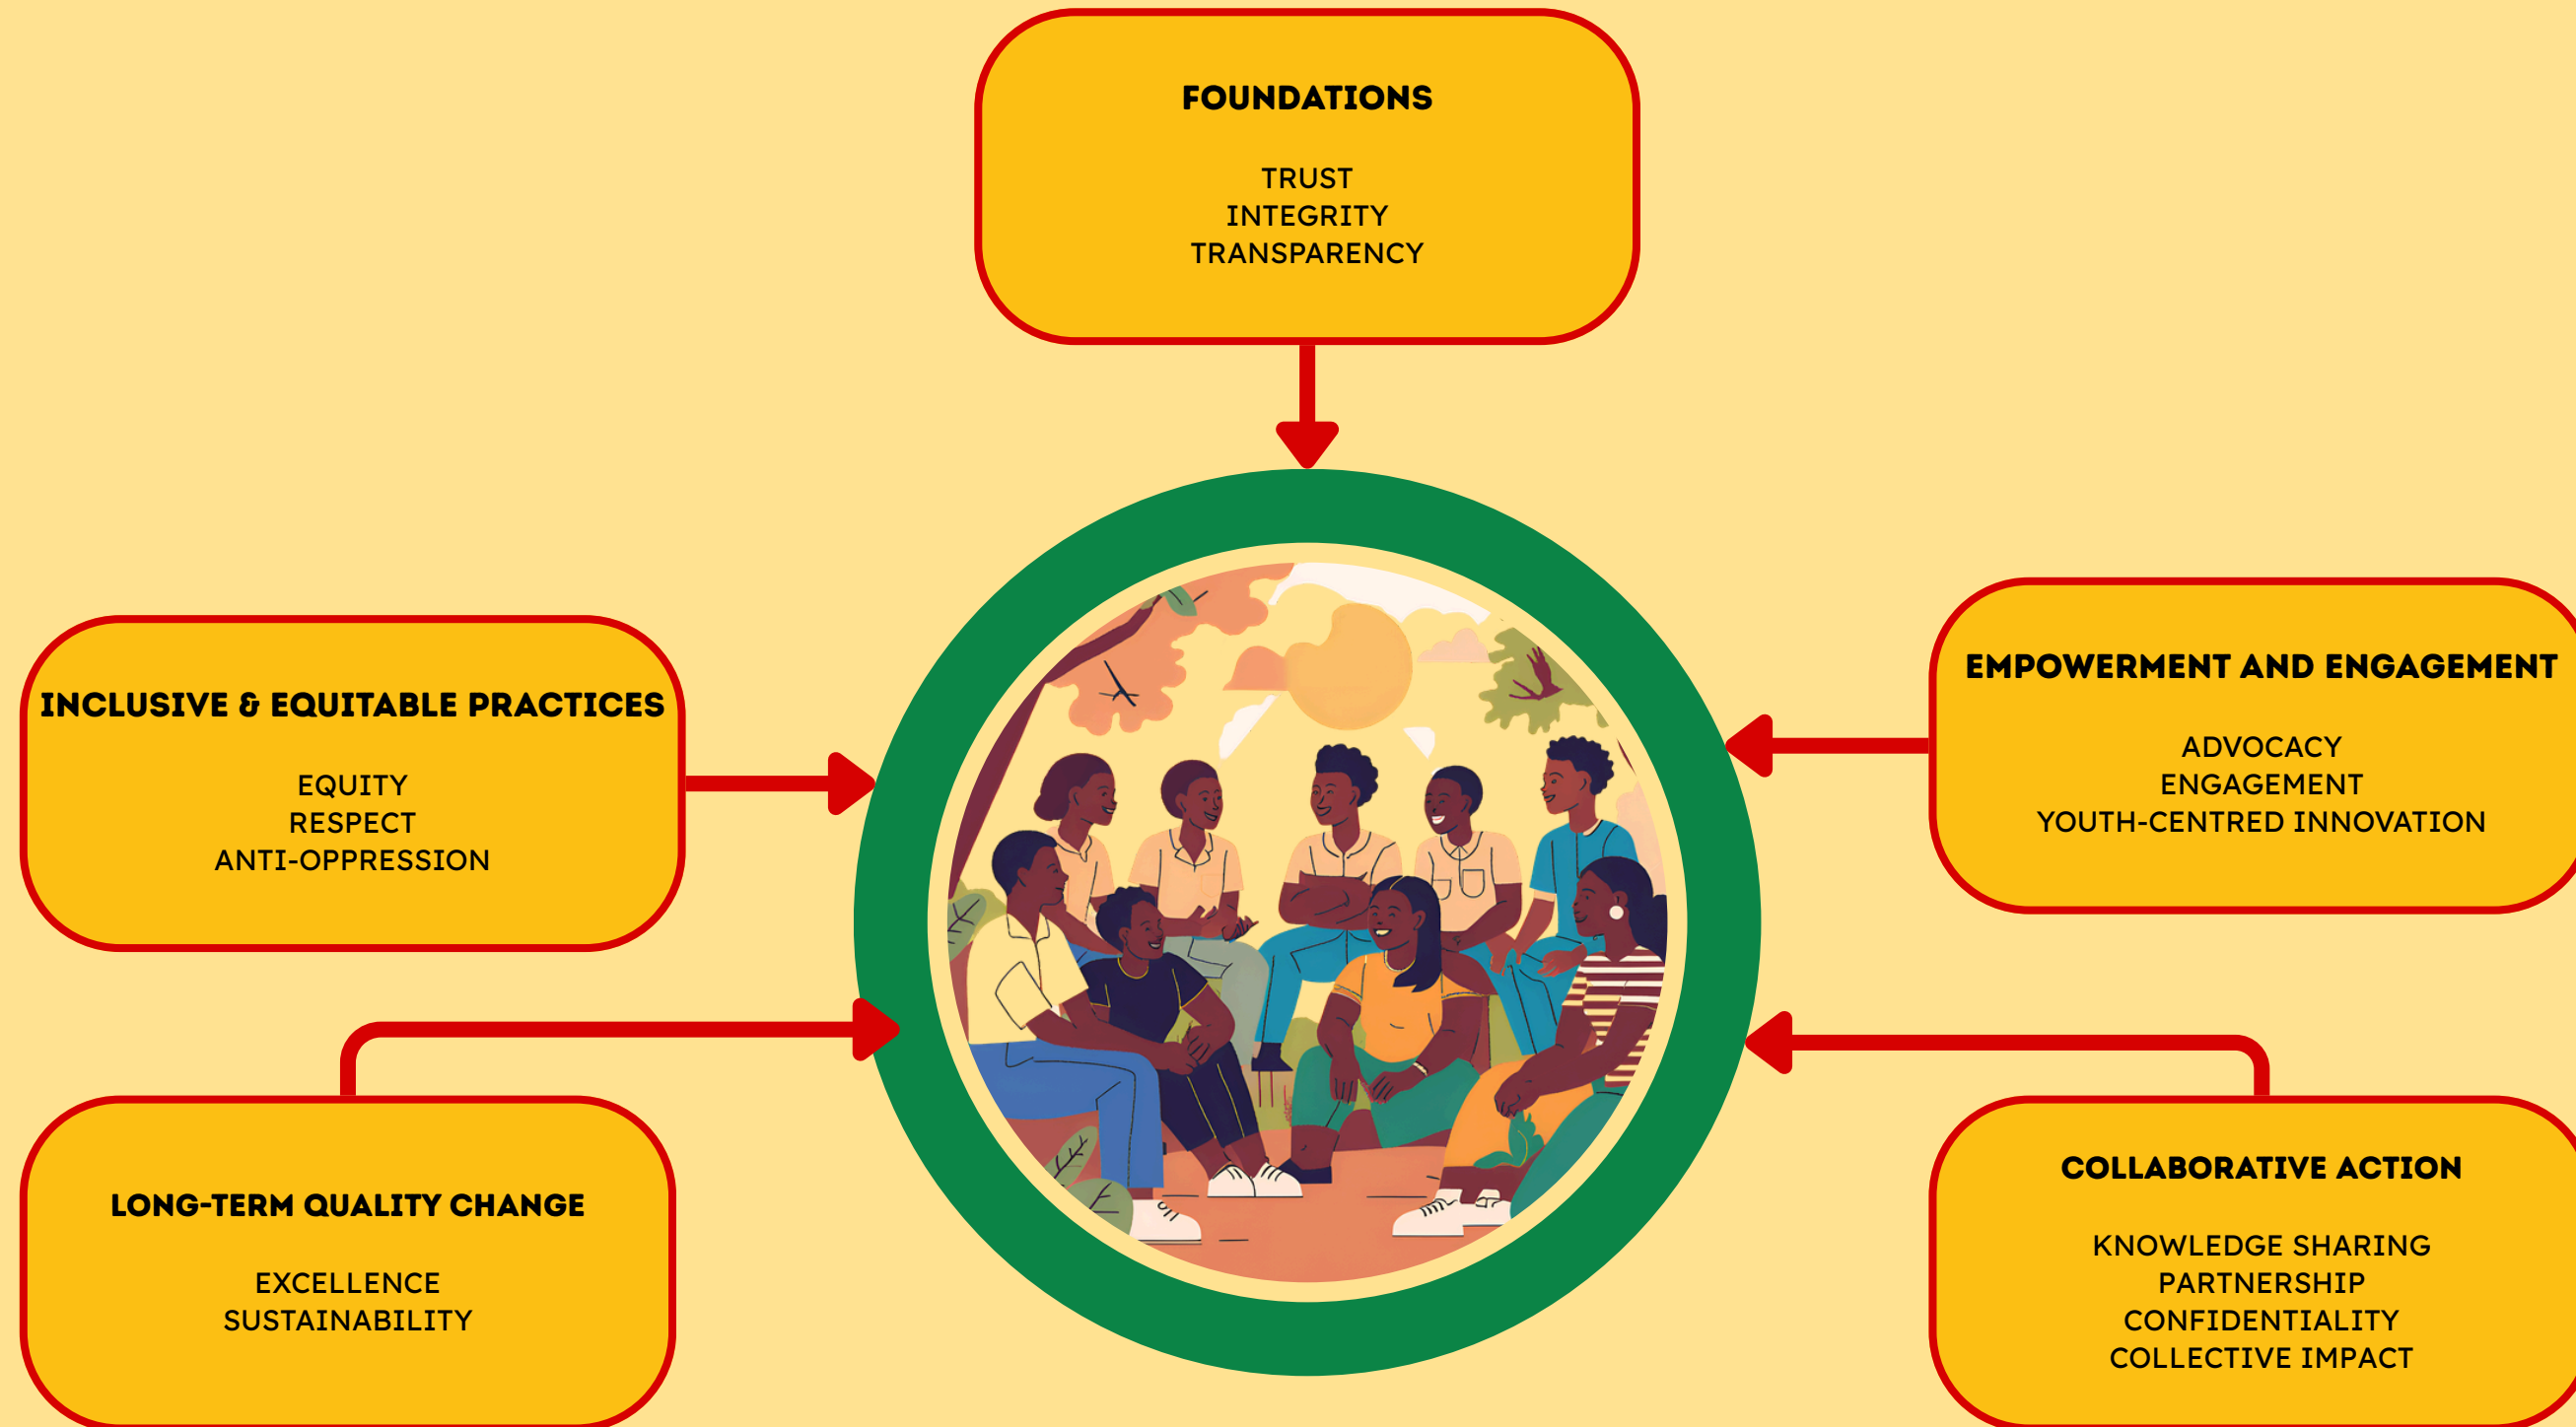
FOUNDATIONS

TRUST
INTEGRITY
TRANSPARENCY

INCLUSIVE & EQUITABLE PRACTICES

EQUITY
RESPECT
ANTI-OPPRESSION

EMPOWERMENT AND ENGAGEMENT

ADVOCACY
ENGAGEMENT
YOUTH-CENTRED INNOVATION

LONG-TERM QUALITY CHANGE

EXCELLENCE
SUSTAINABILITY

COLLABORATIVE ACTION

KNOWLEDGE SHARING
PARTNERSHIP
CONFIDENTIALITY
COLLECTIVE IMPACT